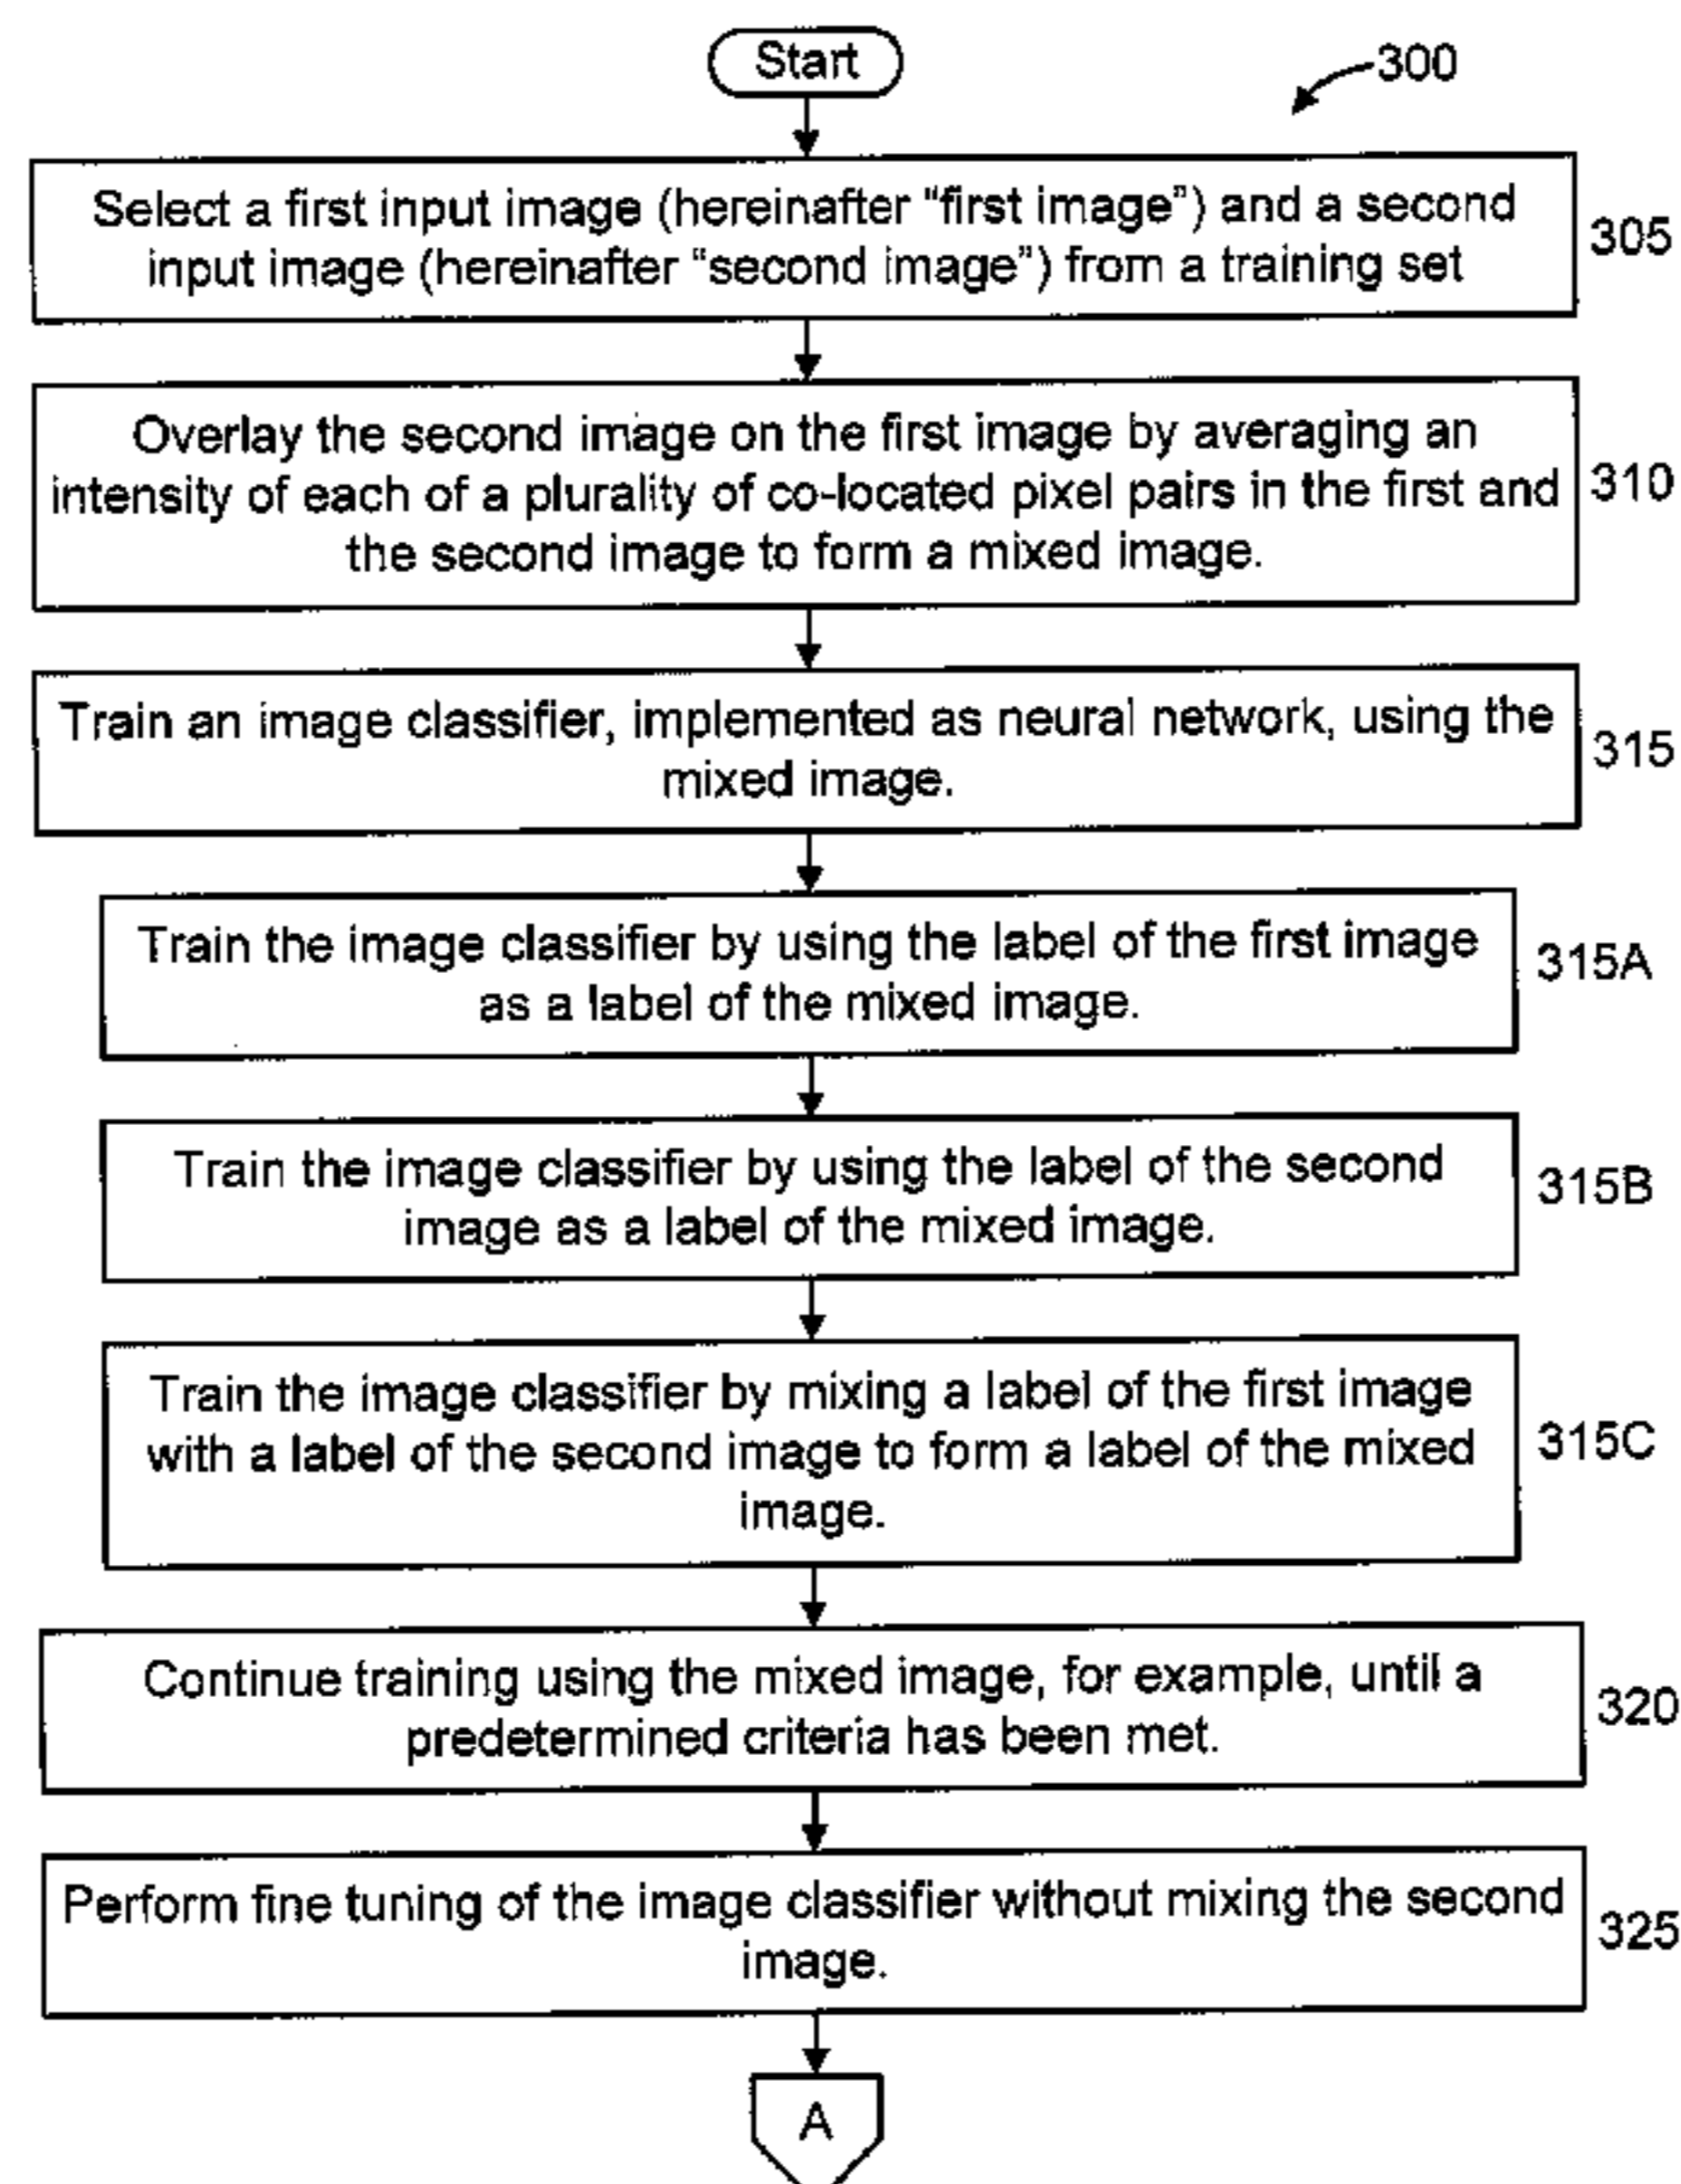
Start

300

Select a first input image (hereinafter "first image") and a second input image (hereinafter "second image") from a training set

305

Overlay the second image on the first image by averaging an intensity of each of a plurality of co-located pixel pairs in the first and the second image to form a mixed image.

310

Train an image classifier, implemented as neural network, using the mixed image.

315

Train the image classifier by using the label of the first image as a label of the mixed image.

315A

Train the image classifier by using the label of the second image as a label of the mixed image.

315B

Train the image classifier by mixing a label of the first image with a label of the second image to form a label of the mixed image.

315C

Continue training using the mixed image, for example, until a predetermined criteria has been met.

320

Perform fine tuning of the image classifier without mixing the second image.

325

A